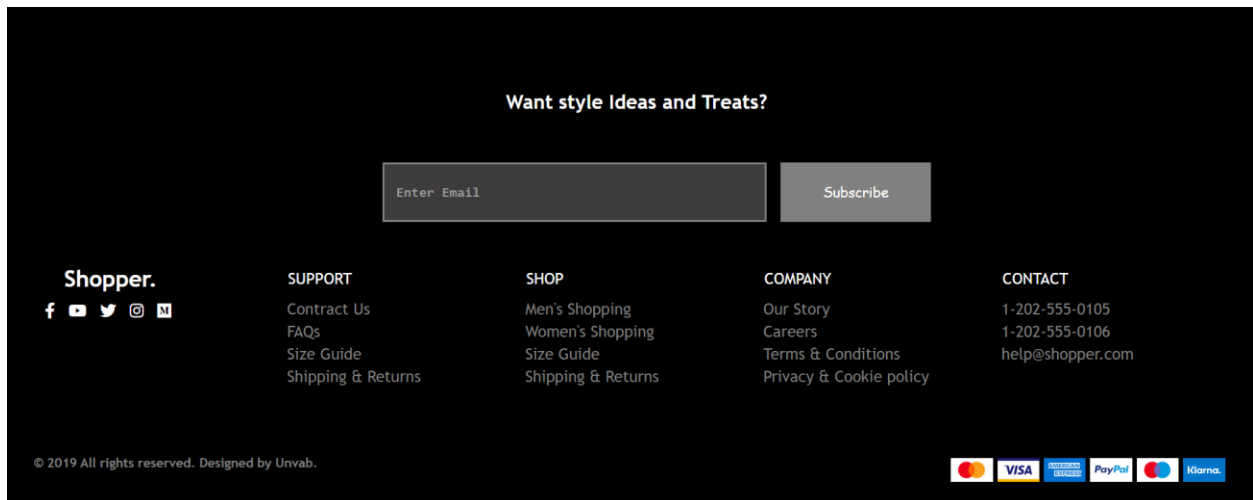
Want style Ideas and Treats?

Enter Email

Subscribe

Shopper.

SUPPORT
Contract Us
FAQs
Size Guide
Shipping & Returns

SHOP
Men's Shopping
Women's Shopping
Size Guide
Shipping & Returns

COMPANY
Our Story
Careers
Terms & Conditions
Privacy & Cookie policy

CONTACT
1-202-555-0105
1-202-555-0106
help@shopper.com

© 2019 All rights reserved. Designed by Unvab.

VISA AMERICAN EXPRESS PayPal Klarna.